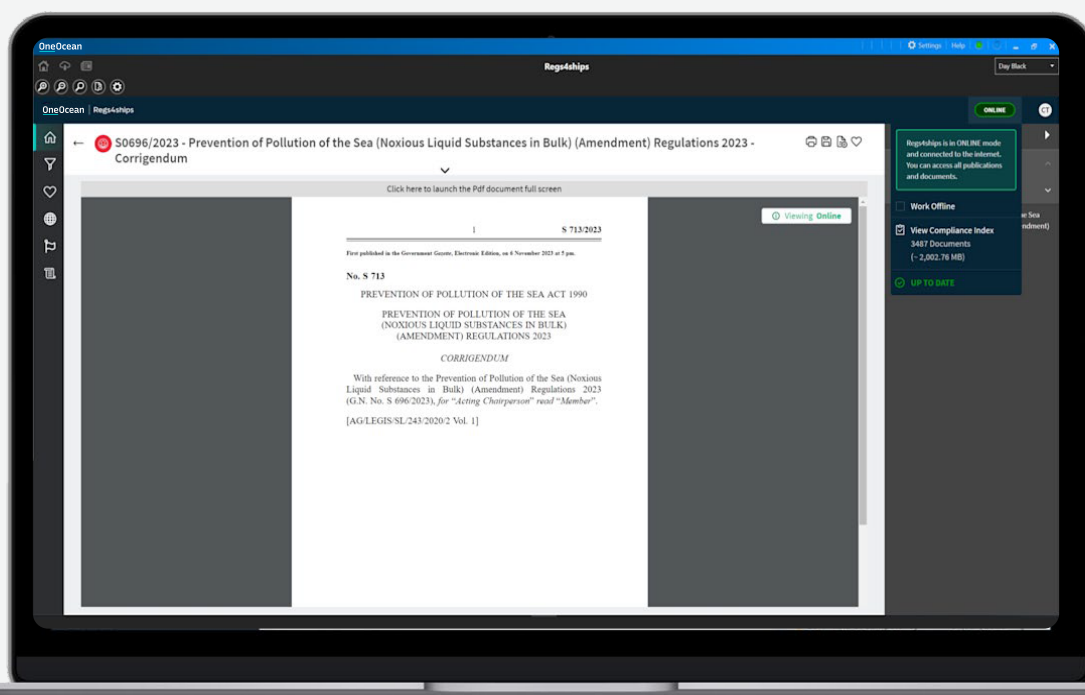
OneOcean

Settings | Help

Regs4ships

Day Black

OneOcean | Regs4ships

ONLINE

CT

S0696/2023 - Prevention of Pollution of the Sea (Noxious Liquid Substances in Bulk) (Amendment) Regulations 2023 - Corrigendum

Click here to launch the Pdf document full screen

Viewing Online

1 S 713/2023

First published in the Government Gazette, Electronic Edition, on 6 November 2023 at 5 pm.

No. S 713

PREVENTION OF POLLUTION OF THE SEA ACT 1990

PREVENTION OF POLLUTION OF THE SEA (NOXIOUS LIQUID SUBSTANCES IN BULK) (AMENDMENT) REGULATIONS 2023

CORRIGENDUM

With reference to the Prevention of Pollution of the Sea (Noxious Liquid Substances in Bulk) (Amendment) Regulations 2023 (G.N. No. S 696/2023), for "Acting Chairperson" read "Member".

[AG/LEGIS/SL/243/2020/2 Vol. 1]

Regs4ships is in ONLINE mode and connected to the internet. You can access all publications and documents.

Work Offline

View Compliance Index
3487 Documents
(~ 2,002.76 MB)

UP TO DATE

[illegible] Sea
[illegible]ndment)